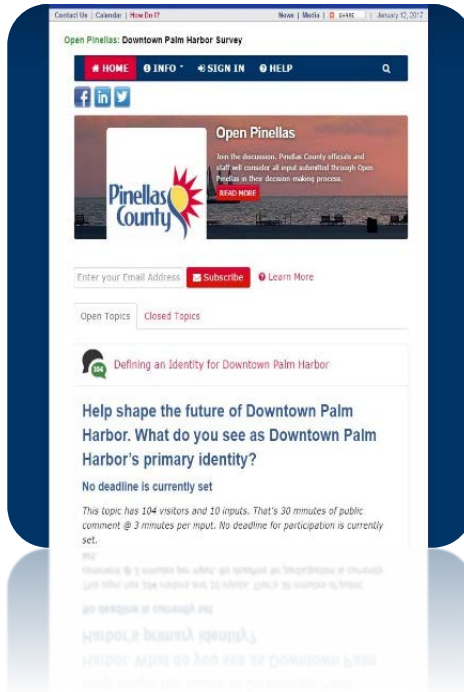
Contact Us | Calendar | How Do I?
News | Media | SHARE | January 12, 2017

Open Pinellas: Downtown Palm Harbor Survey

HOME INFO SIGN IN HELP

Open Pinellas
Join the discussion. Pinellas County officials and staff will consider all input submitted through Open Pinellas in their decision-making process.
READ MORE

Pinellas County

Enter your Email Address Subscribe Learn More

Open Topics Closed Topics

104 Defining an Identity for Downtown Palm Harbor

Help shape the future of Downtown Palm Harbor. What do you see as Downtown Palm Harbor's primary identity?

No deadline is currently set

This topic has 104 visitors and 10 inputs. That's 30 minutes of public comment @ 3 minutes per input. No deadline for participation is currently set.